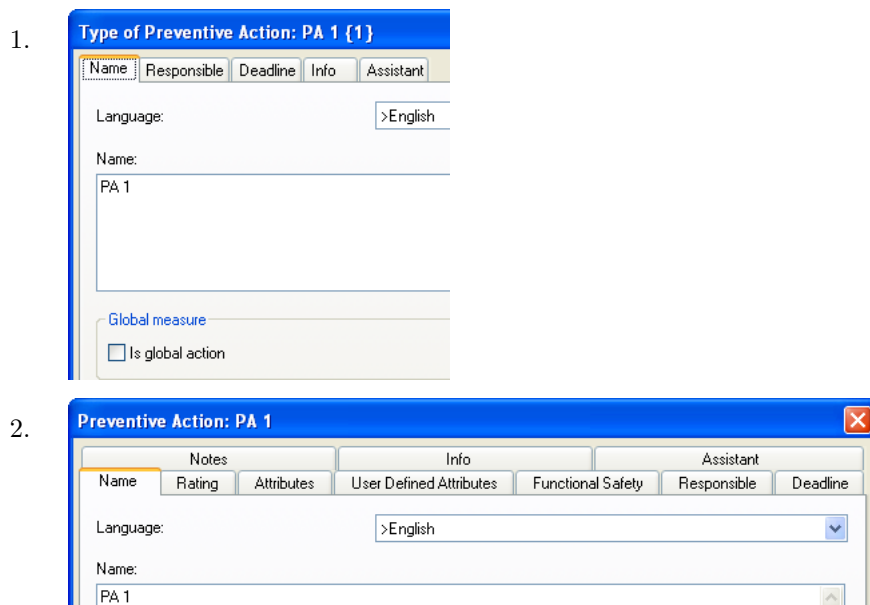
1.

Type of Preventive Action: PA 1 {1}

Name | Responsible | Deadline | Info | Assistant

Language: >English

Name:

PA 1

Global measure

Is global action

2.

Preventive Action: PA 1

Notes | Info | Assistant

Name | Rating | Attributes | User Defined Attributes | Functional Safety | Responsible | Deadline

Language: >English

Name:

PA 1